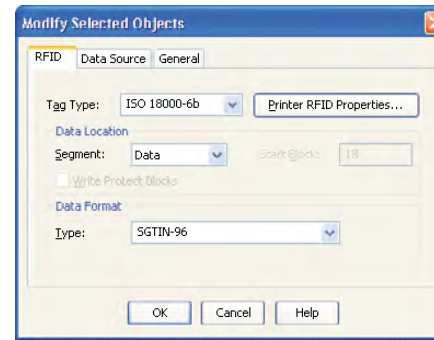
Modify Selected Objects

RFID | Data Source | General

Tag Type: ISO 18000-6b | Printer RFID Properties...

Data Location

Segment: Data | Start Block: 18

Write Protect Blocks

Data Format

Type: SGTIN-96

OK | Cancel | Help